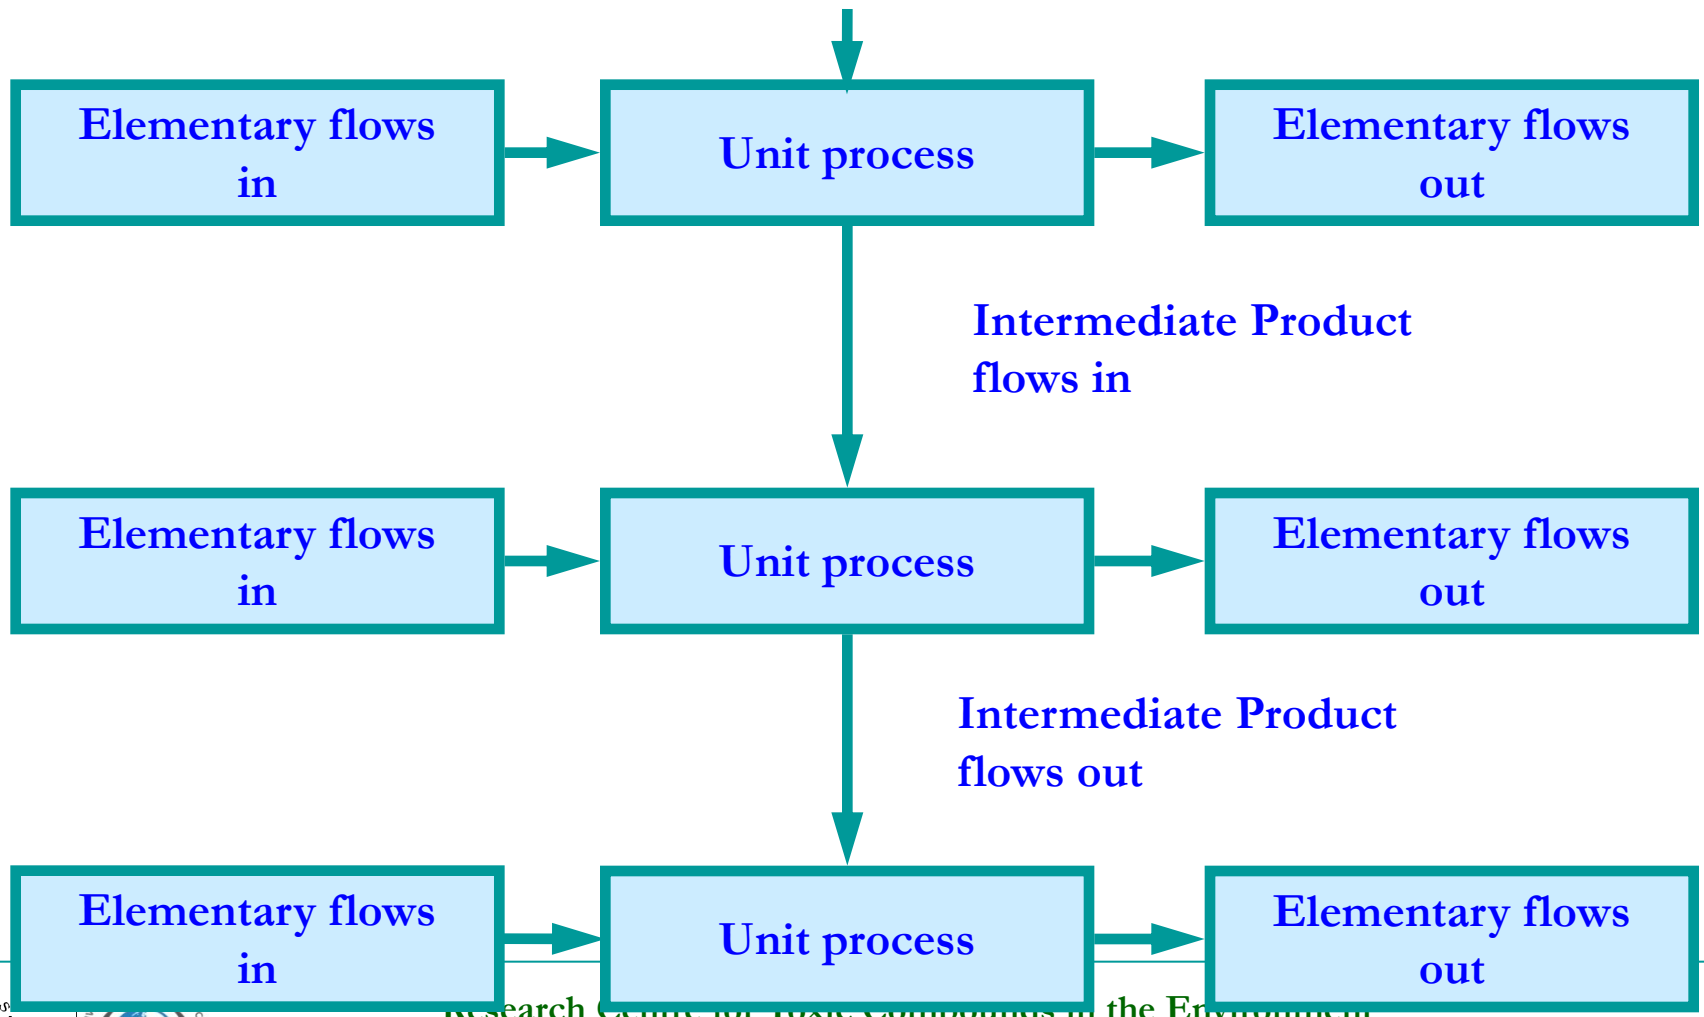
Elementary flows in

Unit process

Elementary flows out

Intermediate Product flows in

Elementary flows in

Unit process

Elementary flows out

Intermediate Product flows out

Elementary flows in

Unit process

Elementary flows out

Research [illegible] the Environment